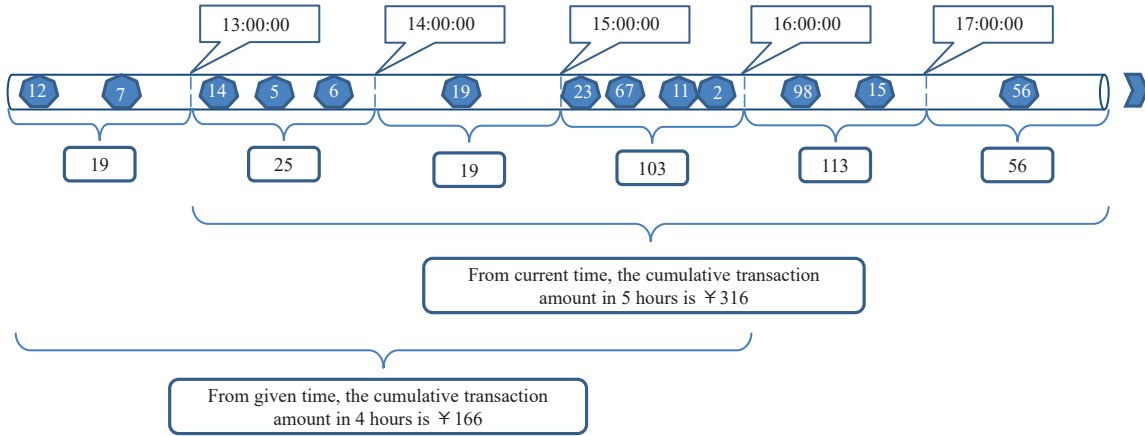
13:00:00

14:00:00

15:00:00

16:00:00

17:00:00

12 7 14 5 6 19 23 67 11 2 98 15 56

19

25

19

103

113

56

From current time, the cumulative transaction amount in 5 hours is ￥316

From given time, the cumulative transaction amount in 4 hours is ￥166